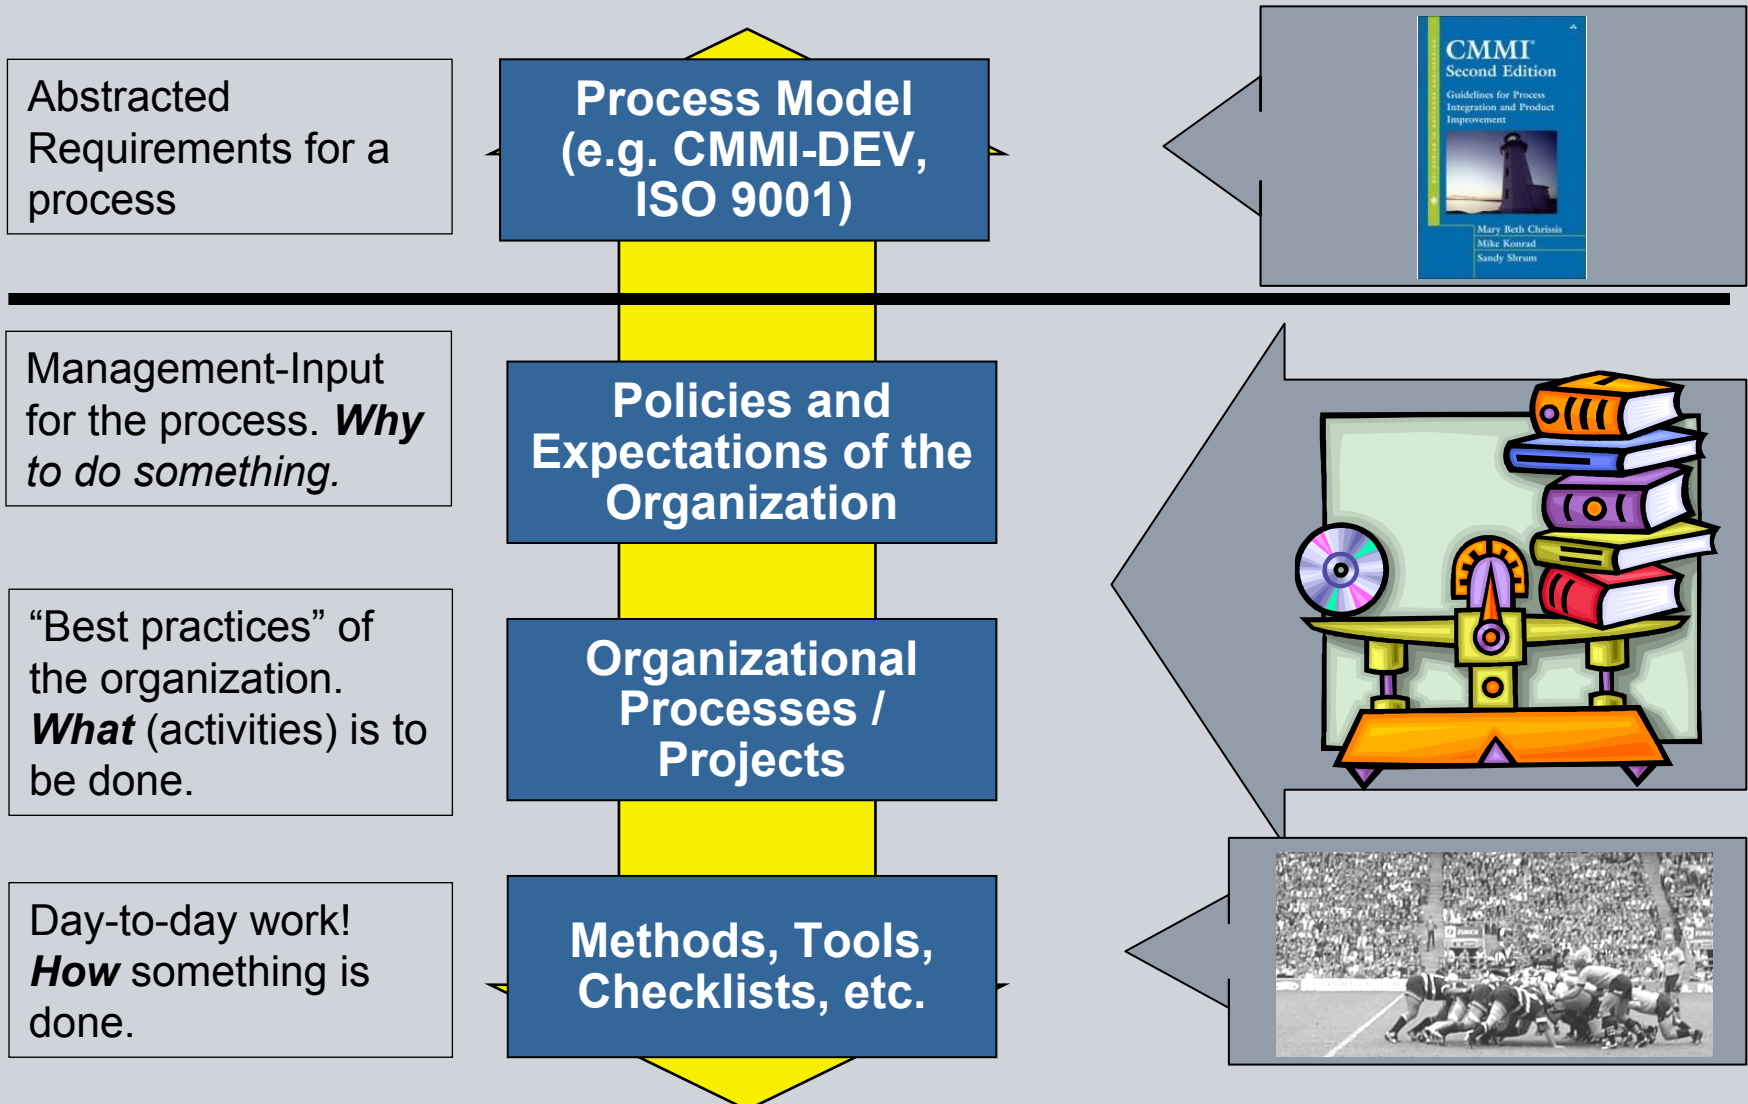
Abstracted Requirements for a process

Process Model (e.g. CMMI-DEV, ISO 9001)

CMMI Second Edition

Guidelines for Process Integration and Product Improvement

Mary Beth Chrissis
Mike Konrad
Sandy Shrum

Management-Input for the process. ***Why*** *to do something.*

Policies and Expectations of the Organization

“Best practices” of the organization. ***What*** (activities) is to be done.

Organizational Processes / Projects

Day-to-day work! ***How*** something is done.

Methods, Tools, Checklists, etc.